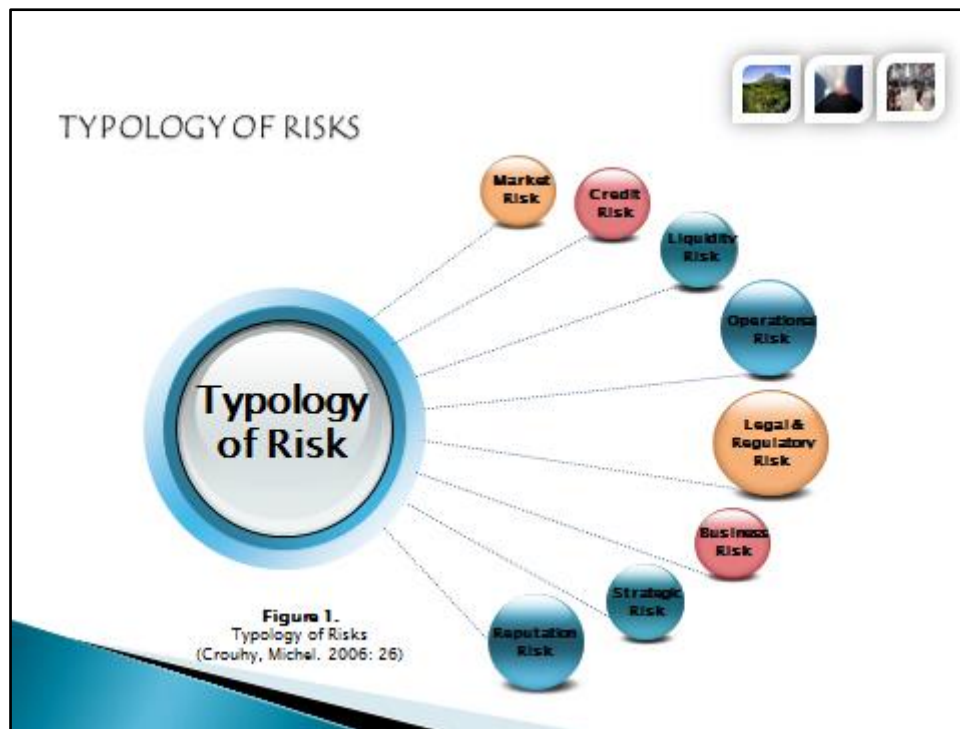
TYPOLOGY OF RISKS

Typology of Risk

Market Risk

Credit Risk

Liquidity Risk

Operational Risk

Legal & Regulatory Risk

Business Risk

Strategic Risk

Reputation Risk

Figure 1.
Typology of Risks
(Crouhy, Michel. 2006: 26)